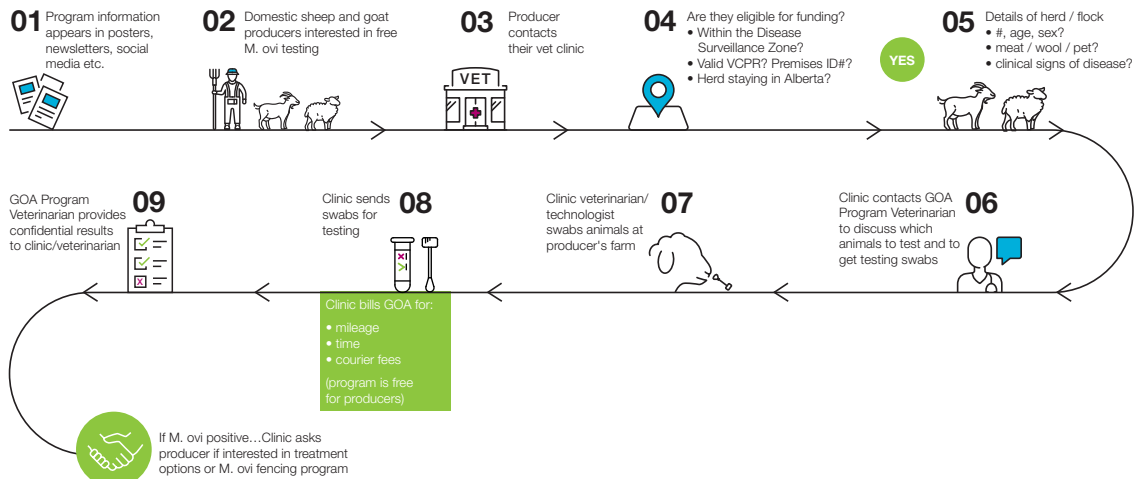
01 Program information appears in posters, newsletters, social media etc.

02 Domestic sheep and goat producers interested in free M. ovi testing

03 Producer contacts their vet clinic

VET

04 Are they eligible for funding?
• Within the Disease Surveillance Zone?
• Valid VCPR? Premises ID#?
• Herd staying in Alberta?

YES

05 Details of herd / flock
• #, age, sex?
• meat / wool / pet?
• clinical signs of disease?

06 Clinic contacts GOA Program Veterinarian to discuss which animals to test and to get testing swabs

07 Clinic veterinarian/ technologist swabs animals at producer's farm

08 Clinic sends swabs for testing

Clinic bills GOA for:
• mileage
• time
• courier fees
(program is free for producers)

09 GOA Program Veterinarian provides confidential results to clinic/veterinarian

If M. ovi positive…Clinic asks producer if interested in treatment options or M. ovi fencing program